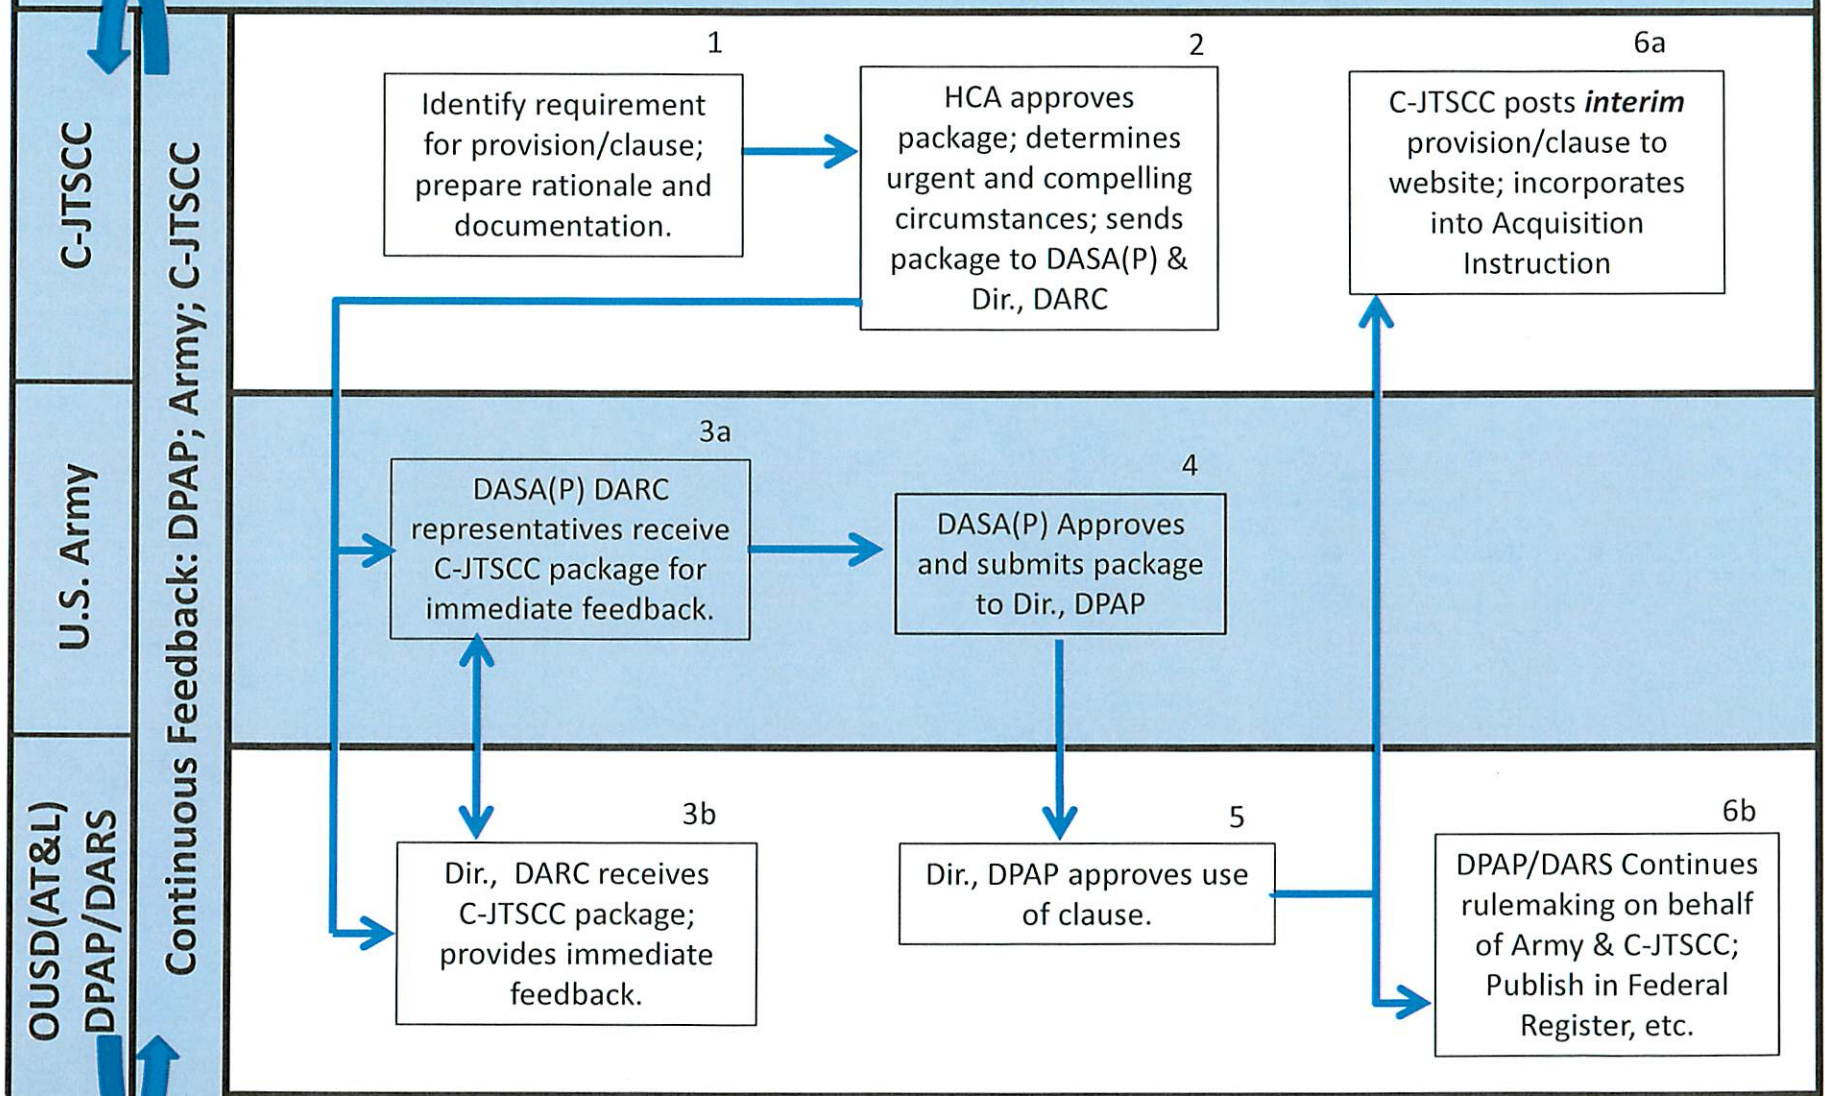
C-JTSCC

U.S. Army

OUSD(AT&L) DPAP/DARS

Continuous Feedback: DPAP; Army; C-JTSCC

1
Identify requirement for provision/clause; prepare rationale and documentation.

2
HCA approves package; determines urgent and compelling circumstances; sends package to DASA(P) & Dir., DARC

6a
C-JTSCC posts ***interim*** provision/clause to website; incorporates into Acquisition Instruction

3a
DASA(P) DARC representatives receive C-JTSCC package for immediate feedback.

4
DASA(P) Approves and submits package to Dir., DPAP

3b
Dir., DARC receives C-JTSCC package; provides immediate feedback.

5
Dir., DPAP approves use of clause.

6b
DPAP/DARS Continues rulemaking on behalf of Army & C-JTSCC; Publish in Federal Register, etc.